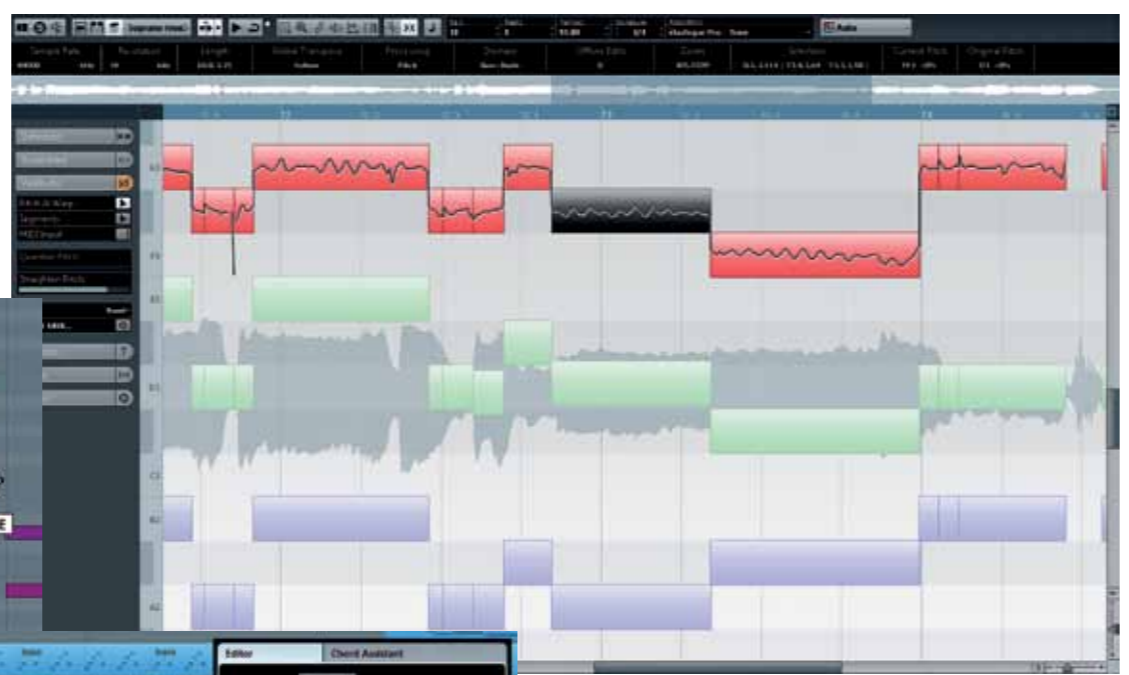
Sample Rate
Resolution
Length
Global Transpose
Processing
Formant
Offline Edits
Zoom
Selection
Current Pitch
Original Pitch

Auto

Free Warp
Segments
MIDI Input
Quantize Pitch
Straighten Pitch

E5
F5
B4
E4
C4
B3
A3

E

Editor
Chord Assistant